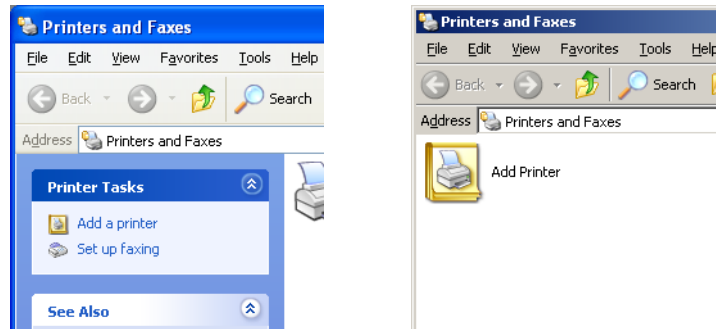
Printers and Faxes
File Edit View Favorites Tools Help
Back Search
Address Printers and Faxes
Printer Tasks
Add a printer
Set up faxing
See Also

Printers and Faxes
File Edit View Favorites Tools Help
Back Search
Address Printers and Faxes
Add Printer